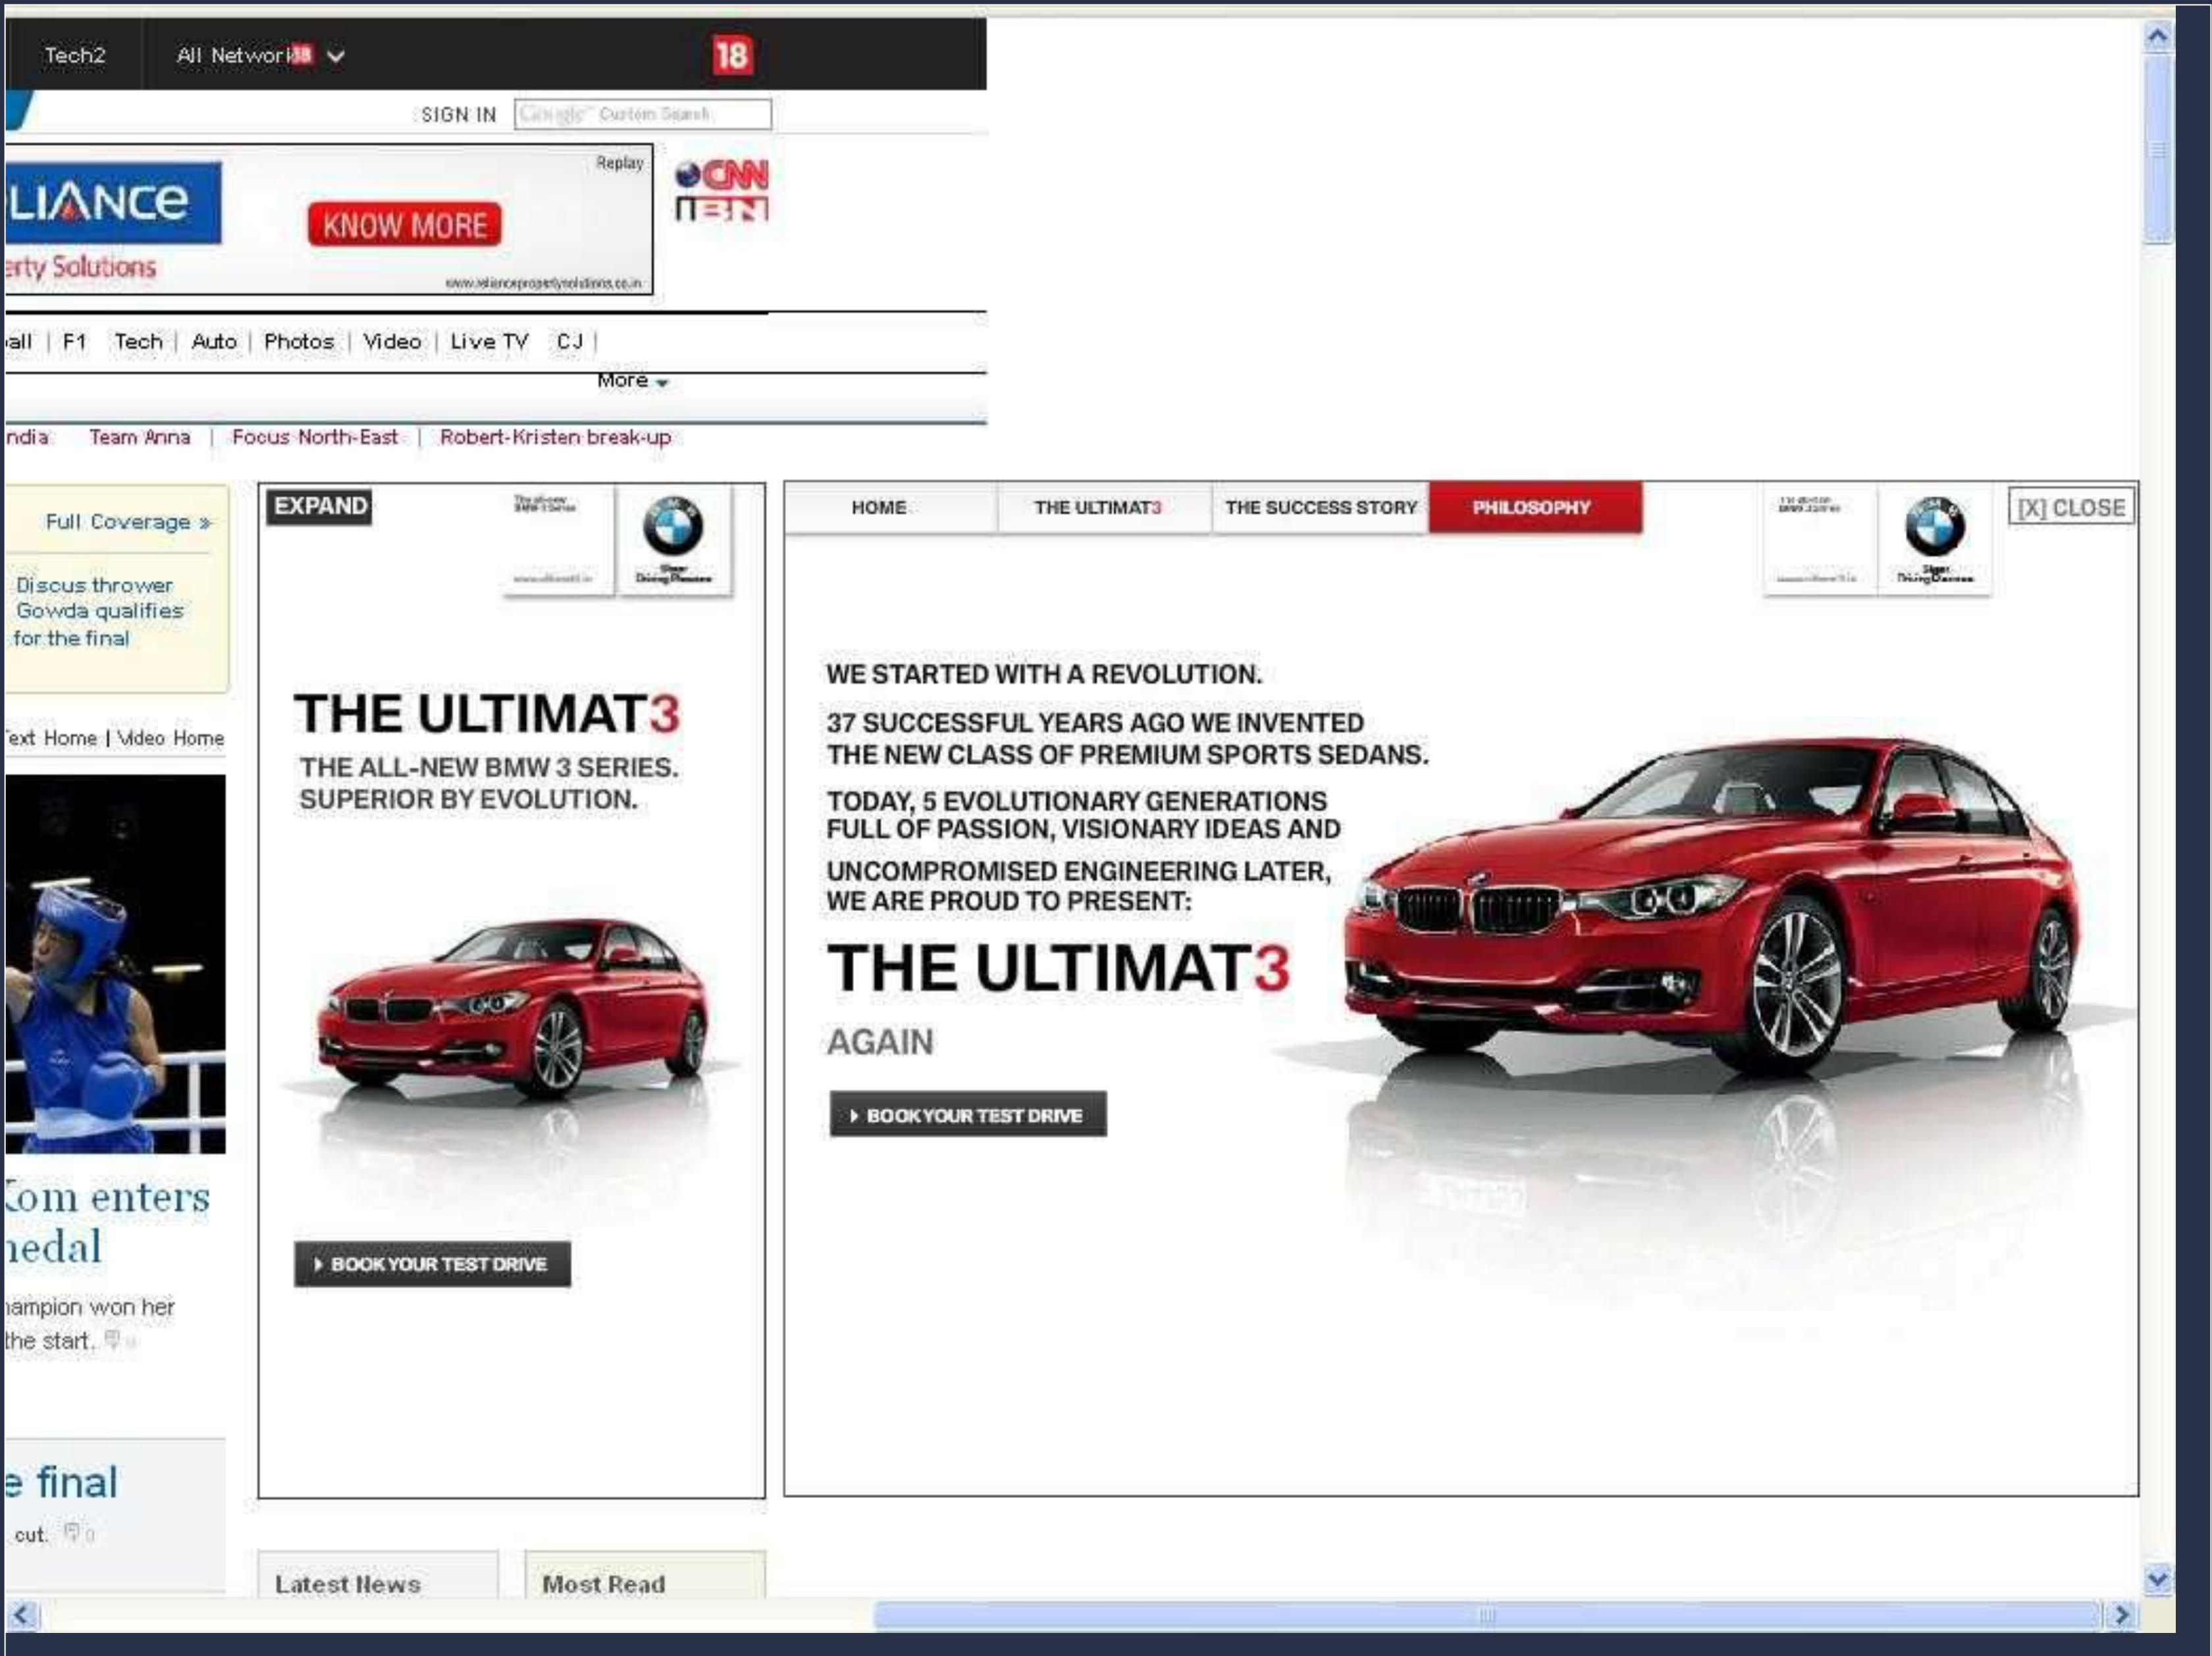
Tech2 All Network18

18

SIGN IN Google Custom Search

LIANCE
erty Solutions

Replay

KNOW MORE

www.reliancepropertysolutions.co.in

CNN IBN

all | F1 | Tech | Auto | Photos | Video | Live TV | CJ |

More

ndia Team Anna | Focus North-East | Robert-Kristen break-up

Full Coverage »

Discus thrower Gowda qualifies for the final

ext Home | Video Home

om enters
edal

ampion won her
the start.

e final
cut.

EXPAND

THE ULTIMAT3

THE ALL-NEW BMW 3 SERIES.
SUPERIOR BY EVOLUTION.

BOOK YOUR TEST DRIVE

HOME | THE ULTIMAT3 | THE SUCCESS STORY | PHILOSOPHY

[X] CLOSE

WE STARTED WITH A REVOLUTION.

37 SUCCESSFUL YEARS AGO WE INVENTED THE NEW CLASS OF PREMIUM SPORTS SEDANS.

TODAY, 5 EVOLUTIONARY GENERATIONS FULL OF PASSION, VISIONARY IDEAS AND UNCOMPROMISED ENGINEERING LATER, WE ARE PROUD TO PRESENT:

THE ULTIMAT3

AGAIN

BOOK YOUR TEST DRIVE

Latest News

Most Read